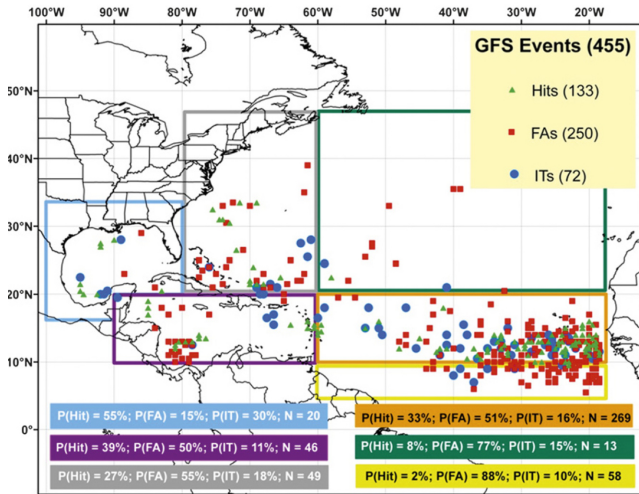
100°W 90°W 80°W 70°W 60°W 50°W 40°W 30°W 20°W

50°N
40°N
30°N
20°N
10°N
0°

GFS Events (455)
Hits (133)
FAs (250)
ITs (72)

P(Hit) = 55%; P(FA) = 15%; P(IT) = 30%; N = 20
P(Hit) = 39%; P(FA) = 50%; P(IT) = 11%; N = 46
P(Hit) = 27%; P(FA) = 55%; P(IT) = 18%; N = 49
P(Hit) = 33%; P(FA) = 51%; P(IT) = 16%; N = 269
P(Hit) = 8%; P(FA) = 77%; P(IT) = 15%; N = 13
P(Hit) = 2%; P(FA) = 88%; P(IT) = 10%; N = 58